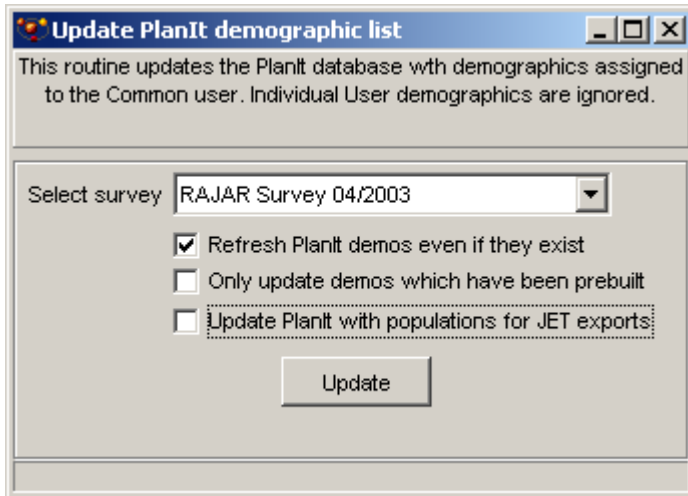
Update PlanIt demographic list

This routine updates the PlanIt database wth demographics assigned to the Common user. Individual User demographics are ignored.

Select survey RAJAR Survey 04/2003

Refresh PlanIt demos even if they exist

Only update demos which have been prebuilt

Update PlanIt with populations for JET exports

Update